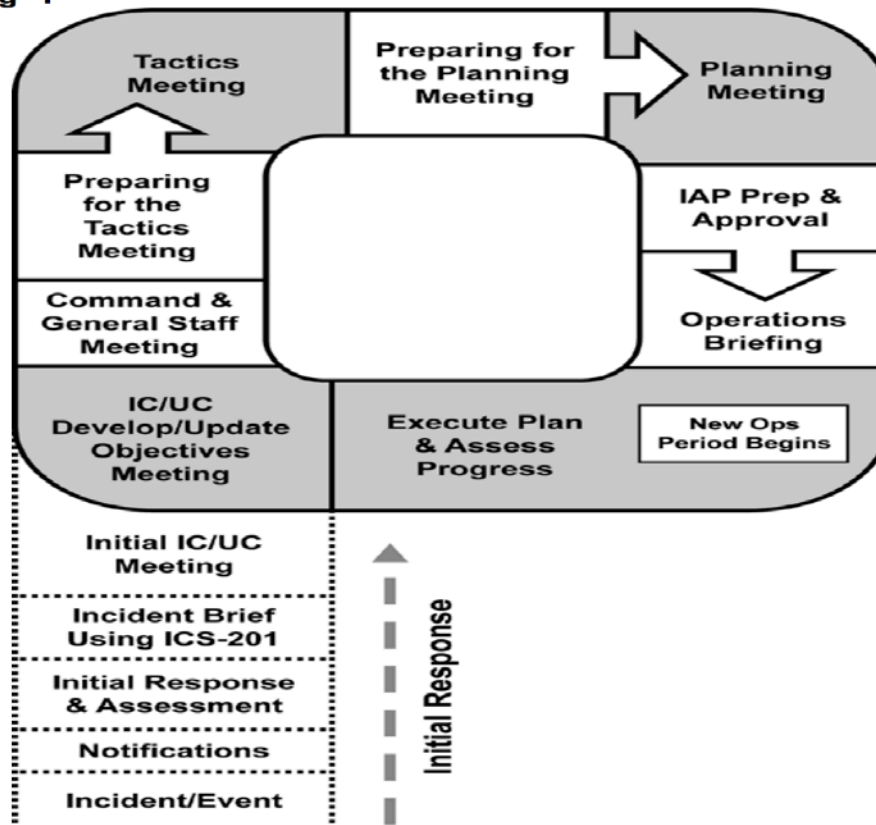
Tactics Meeting

Preparing for the Planning Meeting

Planning Meeting

Preparing for the Tactics Meeting

IAP Prep & Approval

Command & General Staff Meeting

Operations Briefing

IC/UC Develop/Update Objectives Meeting

Execute Plan & Assess Progress

New Ops Period Begins

Initial IC/UC Meeting

Incident Brief Using ICS-201

Initial Response & Assessment

Notifications

Incident/Event

Initial Response